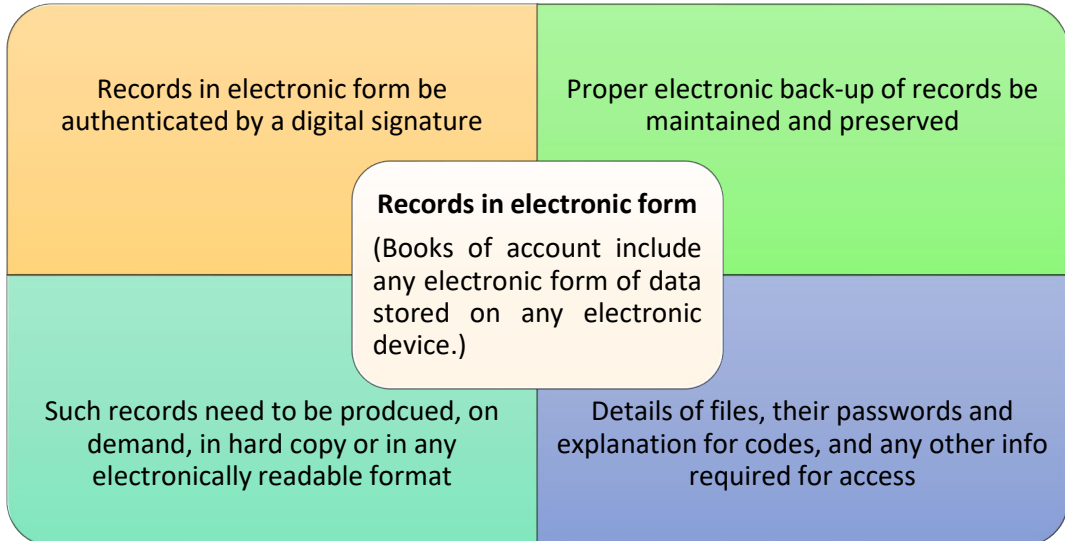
Records in electronic form be authenticated by a digital signature

Proper electronic back-up of records be maintained and preserved

**Records in electronic form**

(Books of account include any electronic form of data stored on any electronic device.)

Such records need to be prodcued, on demand, in hard copy or in any electronically readable format

Details of files, their passwords and explanation for codes, and any other info required for access